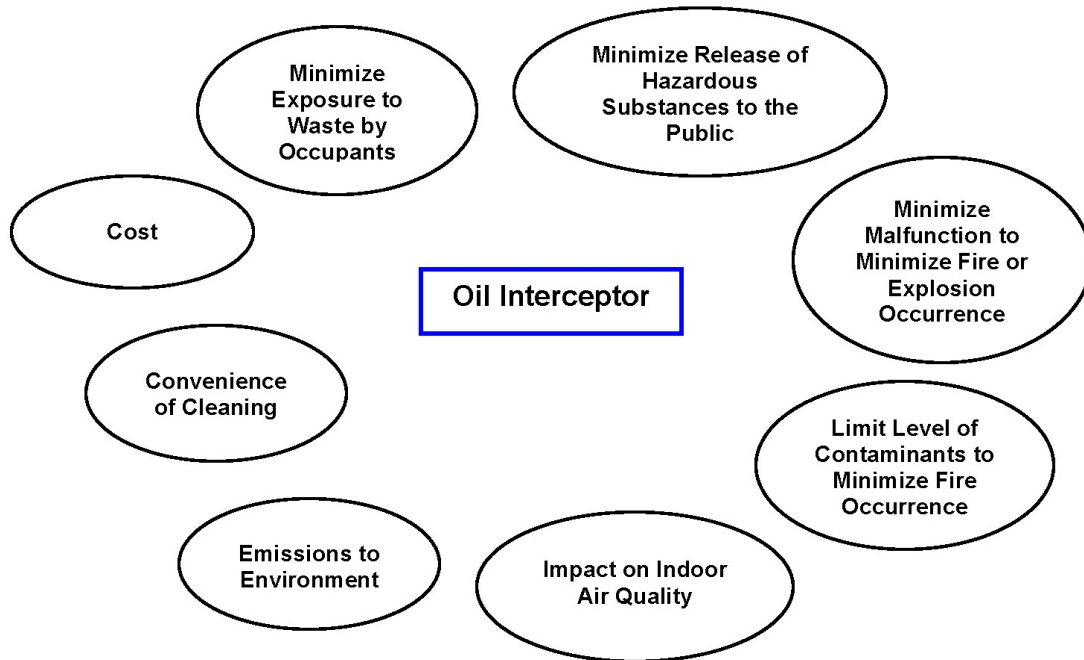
Minimize Exposure to Waste by Occupants

Minimize Release of Hazardous Substances to the Public

Cost

Minimize Malfunction to Minimize Fire or Explosion Occurrence

Oil Interceptor

Convenience of Cleaning

Limit Level of Contaminants to Minimize Fire Occurrence

Emissions to Environment

Impact on Indoor Air Quality